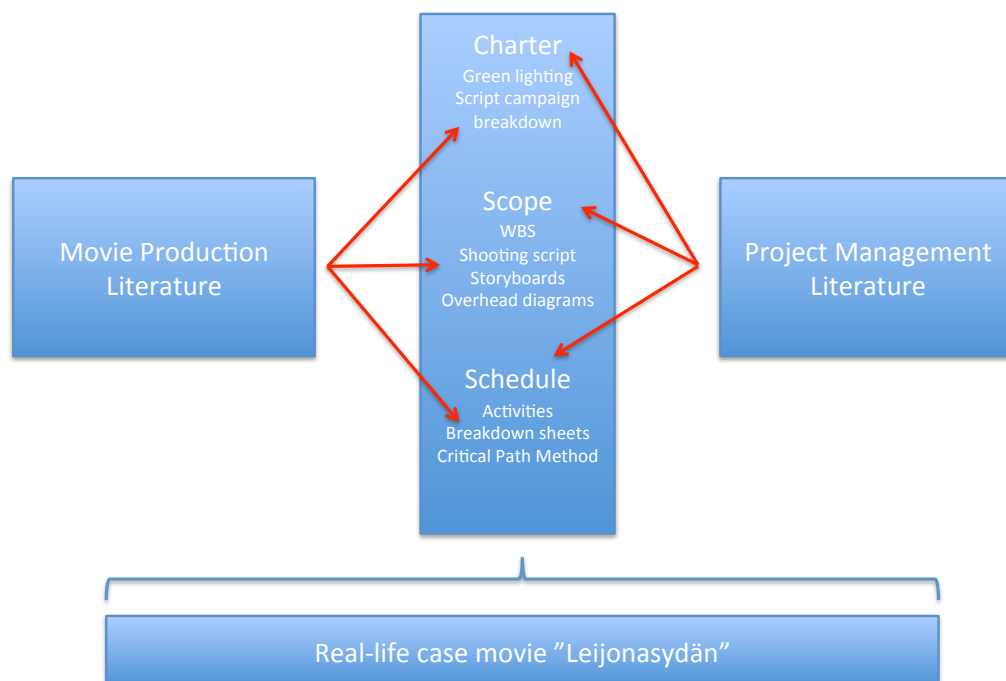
Movie Production Literature

Charter
Green lighting
Script campaign
breakdown

Scope
WBS
Shooting script
Storyboards
Overhead diagrams

Schedule
Activities
Breakdown sheets
Critical Path Method

Project Management Literature

Real-life case movie ”Leijonasydän”